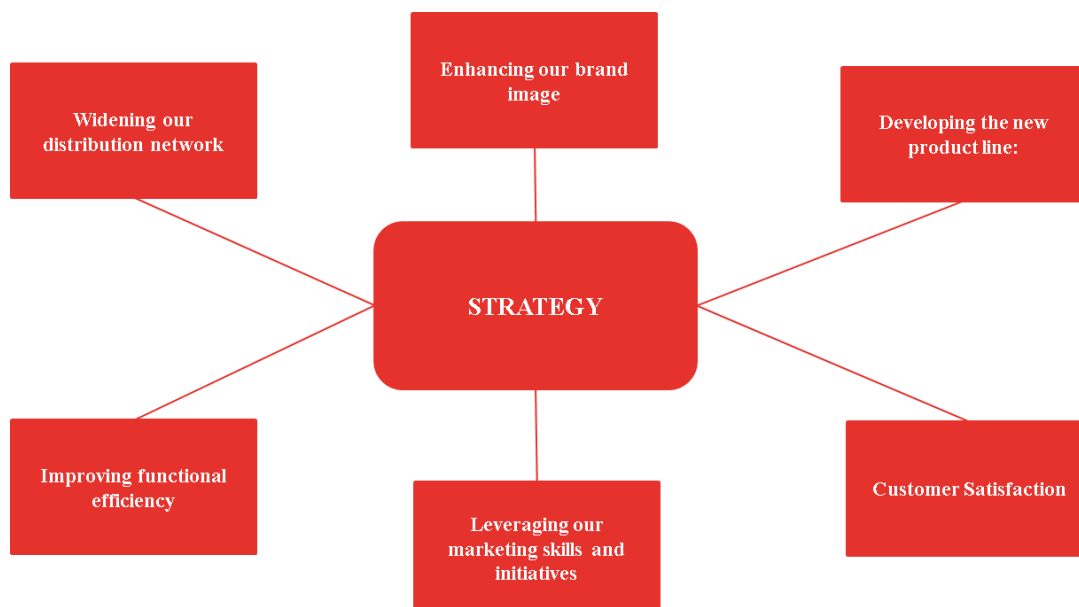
Enhancing our brand image

Widening our distribution network

Developing the new product line:

STRATEGY

Improving functional efficiency

Leveraging our marketing skills and initiatives

Customer Satisfaction